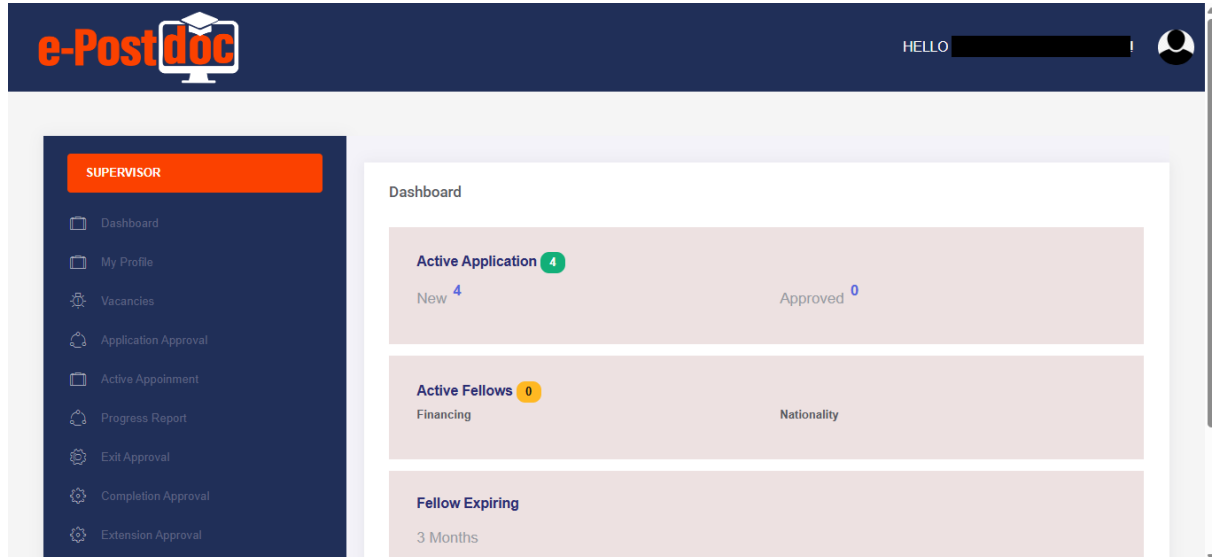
e-Postdoc

HELLO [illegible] !

SUPERVISOR

Dashboard
My Profile
Vacancies
Application Approval
Active Appoinment
Progress Report
Exit Approval
Completion Approval
Extension Approval

Dashboard

Active Application 4
New 4
Approved 0

Active Fellows 0
Financing
Nationality

Fellow Expiring
3 Months